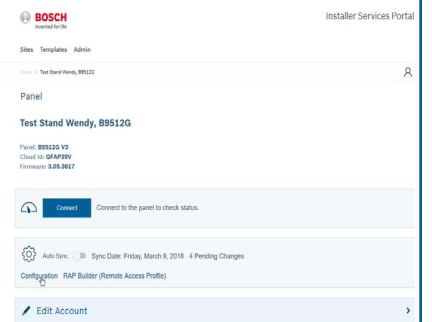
BOSCH
Invented for life

Installer Services Portal

Sites Templates Admin

Home > Test Stand Wendy, B9512G

Panel

Test Stand Wendy, B9512G

Panel: B9512G V3
Cloud Id: QFAP39V
Firmware: 3.05.3817

Connect

Connect to the panel to check status.

Auto Sync

Sync Date: Friday, March 9, 2018 4 Pending Changes

Configuration RAP Builder (Remote Access Profile)

Edit Account